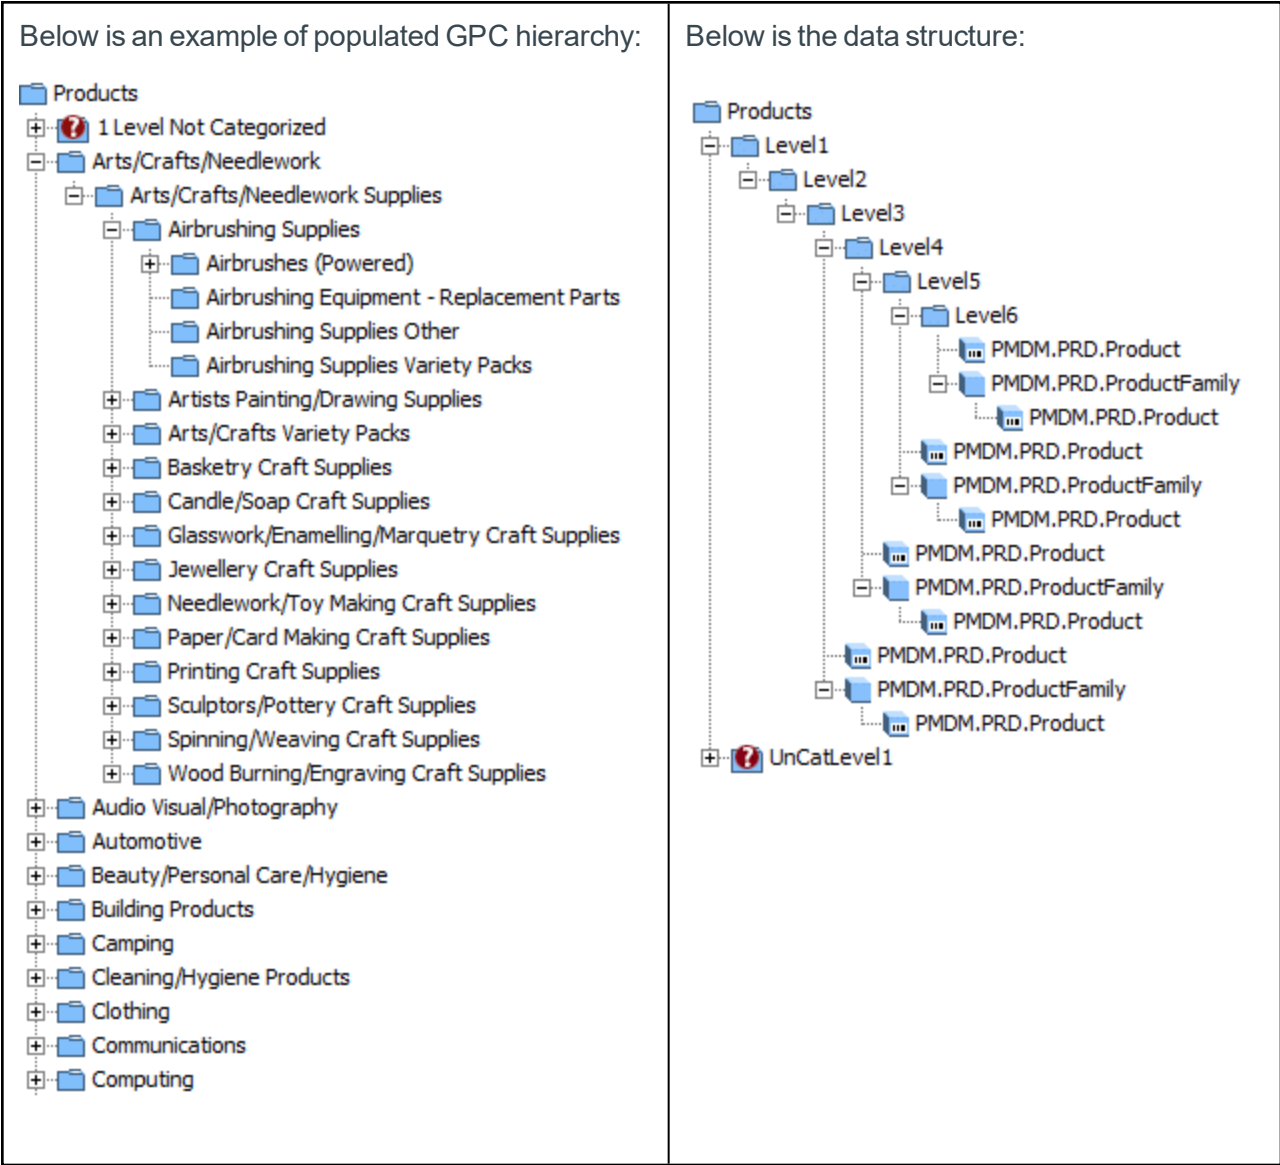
| Below is an example of populated GPC hierarchy: | Below is the data structure: |
|---|---|
| Products<br>1 Level Not Categorized<br>Arts/Crafts/Needlework<br>Arts/Crafts/Needlework Supplies<br>Airbrushing Supplies<br>Airbrushes (Powered)<br>Airbrushing Equipment - Replacement Parts<br>Airbrushing Supplies Other<br>Airbrushing Supplies Variety Packs<br>Artists Painting/Drawing Supplies<br>Arts/Crafts Variety Packs<br>Basketry Craft Supplies<br>Candle/Soap Craft Supplies<br>Glasswork/Enamelling/Marquetry Craft Supplies<br>Jewellery Craft Supplies<br>Needlework/Toy Making Craft Supplies<br>Paper/Card Making Craft Supplies<br>Printing Craft Supplies<br>Sculptors/Pottery Craft Supplies<br>Spinning/Weaving Craft Supplies<br>Wood Burning/Engraving Craft Supplies<br>Audio Visual/Photography<br>Automotive<br>Beauty/Personal Care/Hygiene<br>Building Products<br>Camping<br>Cleaning/Hygiene Products<br>Clothing<br>Communications<br>Computing | Products<br>Level1<br>Level2<br>Level3<br>Level4<br>Level5<br>Level6<br>PMDM.PRD.Product<br>PMDM.PRD.ProductFamily<br>PMDM.PRD.Product<br>PMDM.PRD.Product<br>PMDM.PRD.ProductFamily<br>PMDM.PRD.Product<br>PMDM.PRD.Product<br>PMDM.PRD.ProductFamily<br>PMDM.PRD.Product<br>PMDM.PRD.Product<br>PMDM.PRD.ProductFamily<br>PMDM.PRD.Product<br>UnCatLevel1 |